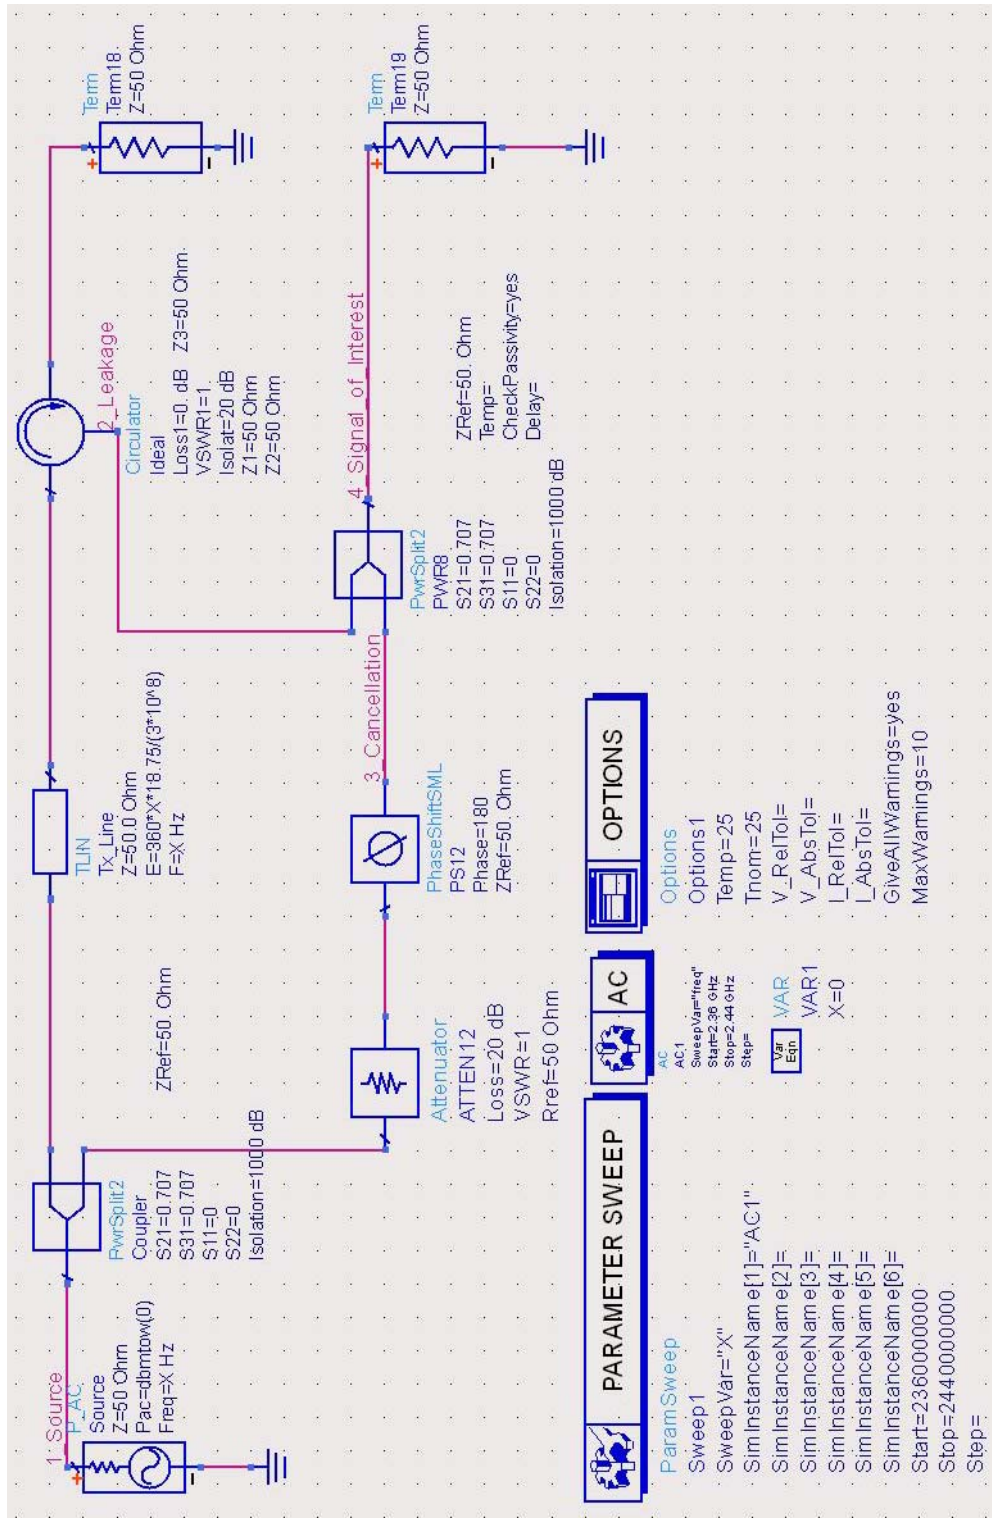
1_Source
P_AC
Source
Z=50 Ohm
Pac=dbmtow(0)
Freq=X Hz

PwrSplit2
Coupler
S21=0.707
S31=0.707
S11=0
S22=0
Isolation=1000 dB

ZRef=50. Ohm

TLIN
Tx_Line
Z=50.0 Ohm
E=360*X*18.75/(3*10^8)
F=X Hz

2_Leakage
Circulator
Ideal
Loss1=0. dB Z3=50 Ohm
VSWR1=1.
Isolat=20 dB
Z1=50 Ohm
Z2=50 Ohm

Term
Term18
Z=50 Ohm

Attenuator
ATTEN12
Loss=20 dB
VSWR=1
Rref=50 Ohm

PhaseShiftSML
PS12
Phase=180
ZRef=50. Ohm

3_Cancellation

PwrSplit2
PWR8
S21=0.707
S31=0.707
S11=0
S22=0
Isolation=1000 dB

ZRef=50. Ohm
Temp=
CheckPassivity=yes
Delay=

4_Signal_of_Interest

Term
Term19
Z=50 Ohm

PARAMETER SWEEP
ParamSweep
Sweep1
SweepVar="X"
SimInstanceName[1]="AC1"
SimInstanceName[2]=
SimInstanceName[3]=
SimInstanceName[4]=
SimInstanceName[5]=
SimInstanceName[6]=
Start=2360000000
Stop=2440000000
Step=

AC
AC
AC1
SweepVar="freq"
Start=2.36 GHz
Stop=2.44 GHz
Step=

Var
Eqn
VAR
VAR1
X=0

OPTIONS
Options
Options1
Temp=25
Tnom=25
V_RelTol=
V_AbsTol=
I_RelTol=
I_AbsTol=
GiveAllWarnings=yes
MaxWarnings=10